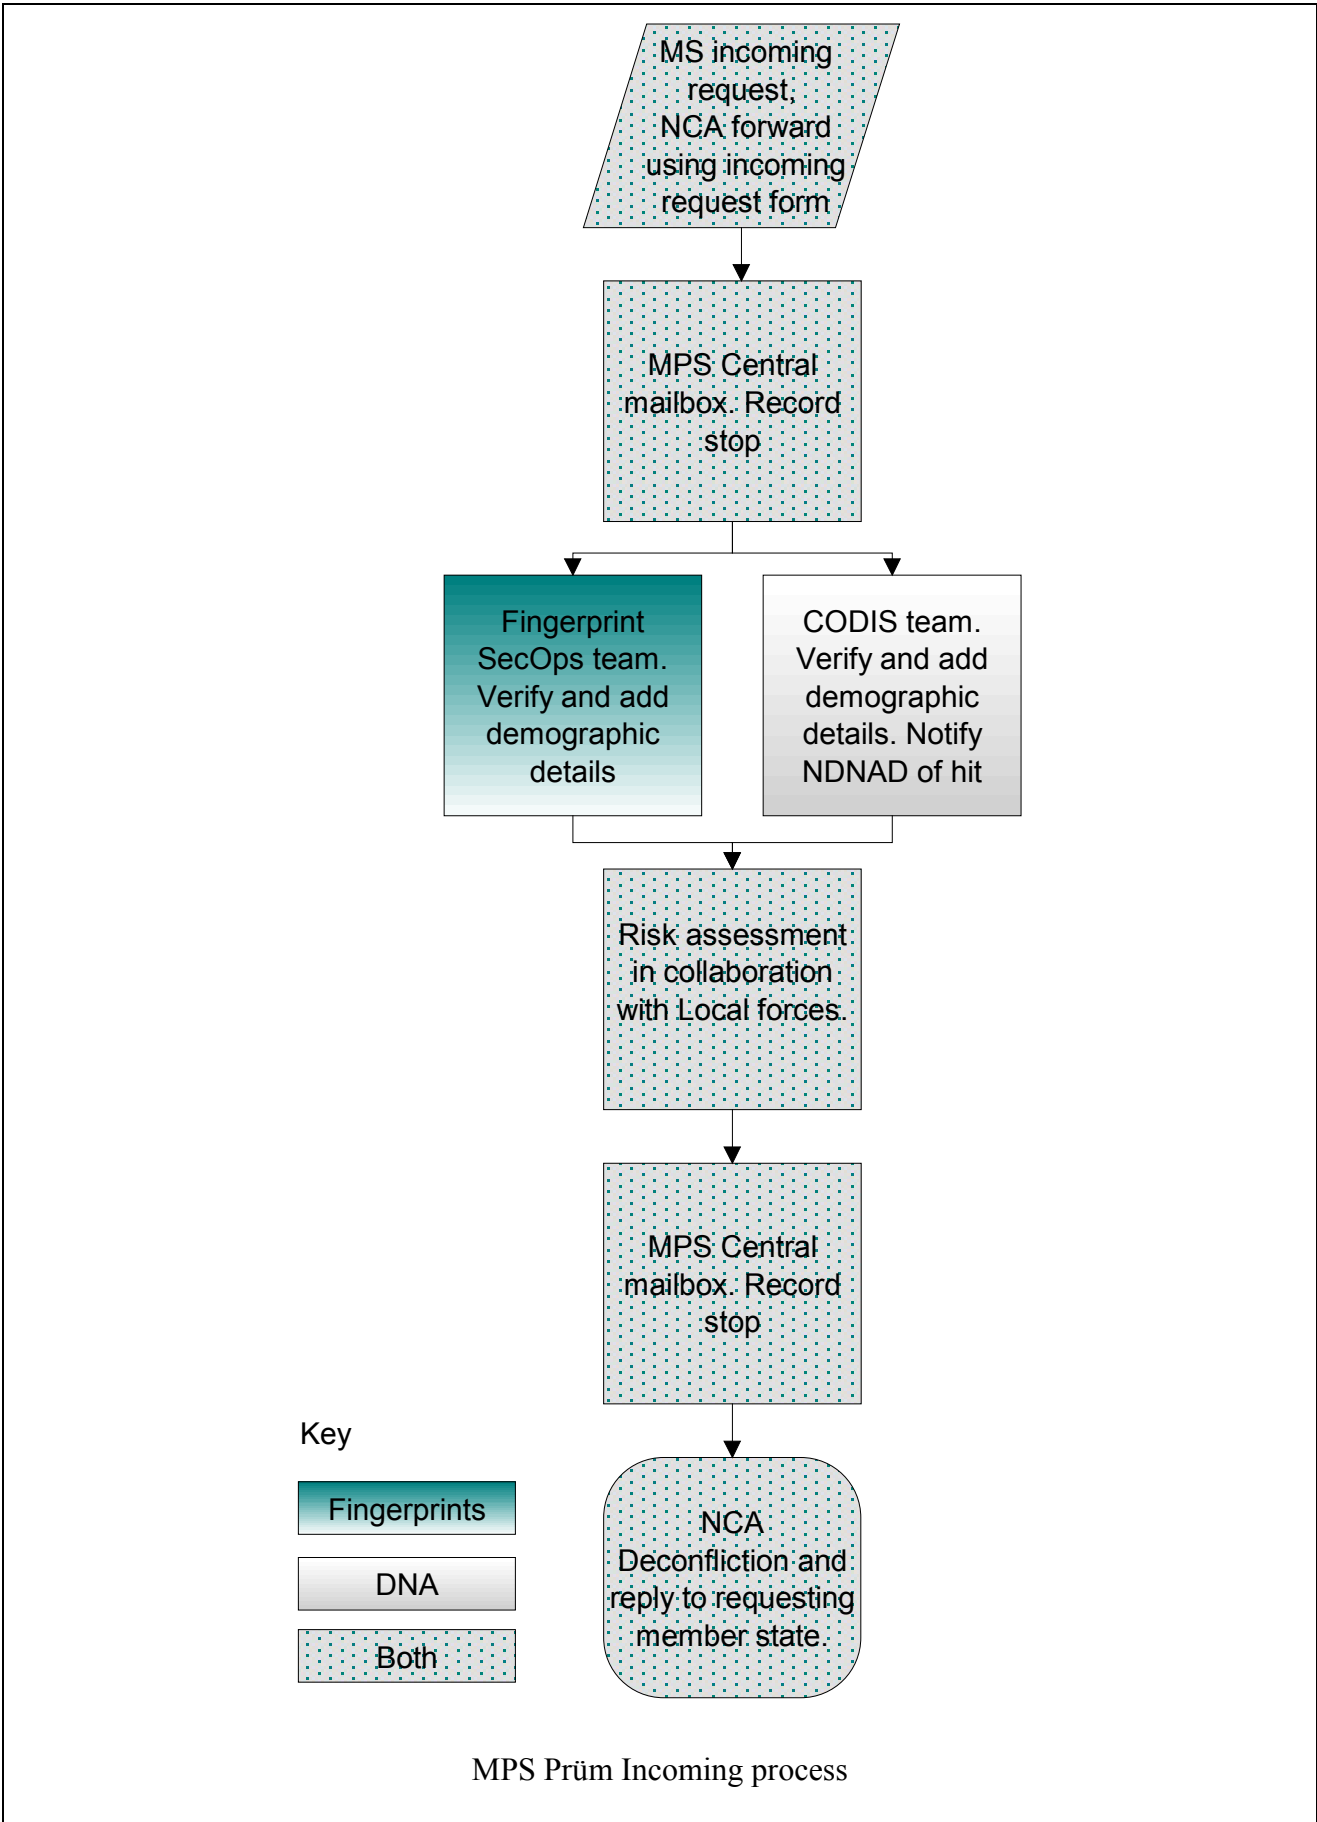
MS incoming request, NCA forward using incoming request form

MPS Central mailbox. Record stop

Fingerprint SecOps team. Verify and add demographic details

CODIS team. Verify and add demographic details. Notify NDNAD of hit

Risk assessment in collaboration with Local forces.

MPS Central mailbox. Record stop

Key

Fingerprints

DNA

Both

NCA Deconfliction and reply to requesting member state.

MPS Prüm Incoming process